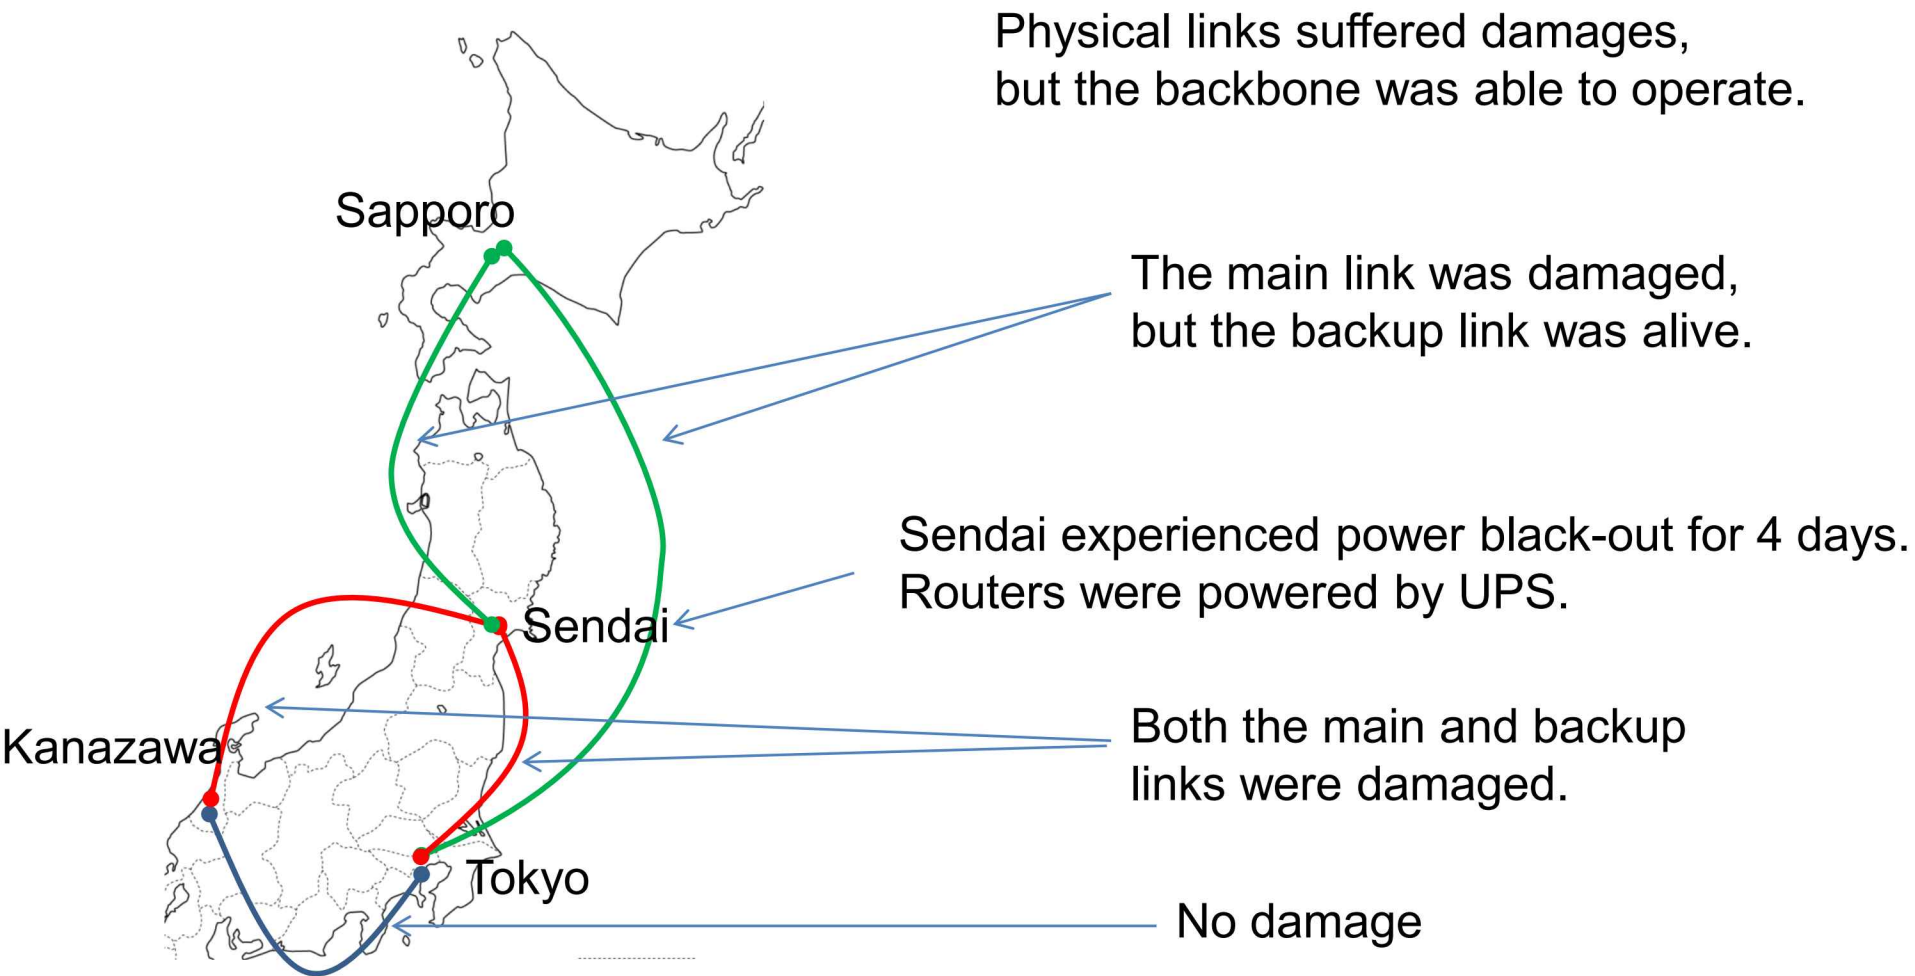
Physical links suffered damages, but the backbone was able to operate.

Sapporo

The main link was damaged, but the backup link was alive.

Sendai experienced power black-out for 4 days. Routers were powered by UPS.

Sendai

Kanazawa

Both the main and backup links were damaged.

Tokyo

No damage